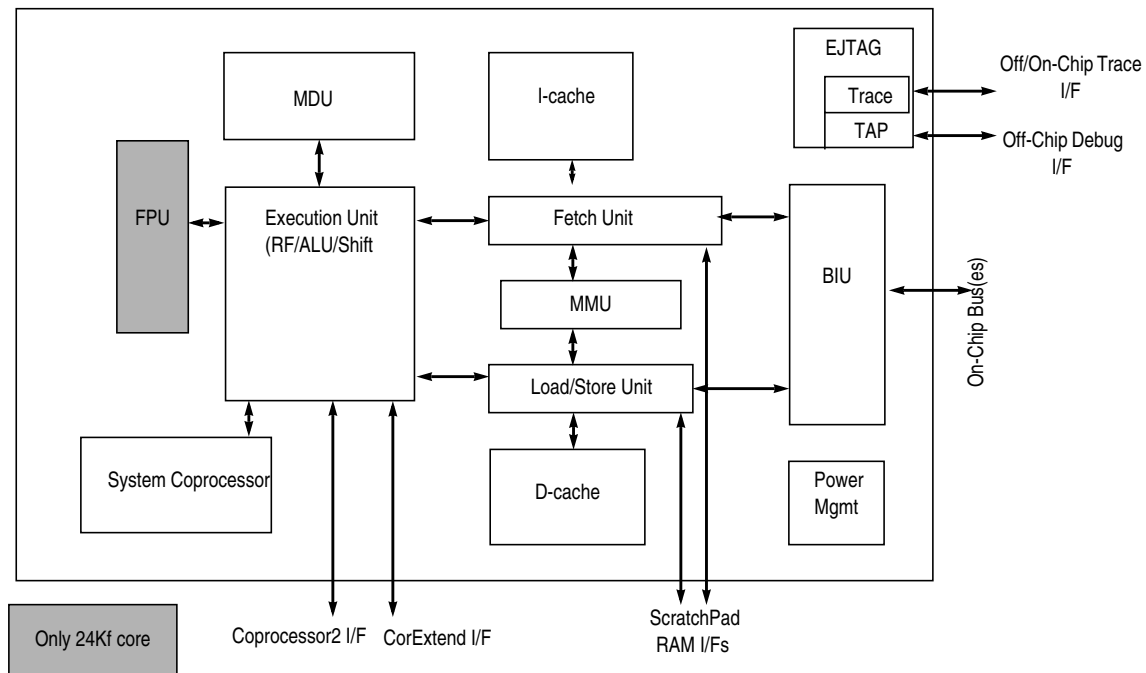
MDU

I-cache

EJTAG

Trace

TAP

Off/On-Chip Trace I/F

Off-Chip Debug I/F

FPU

Execution Unit (RF/ALU/Shift

Fetch Unit

BIU

On-Chip Bus(es)

MMU

Load/Store Unit

System Coprocessor

D-cache

Power Mgmt

Only 24Kf core

Coprocessor2 I/F

CorExtend I/F

ScratchPad RAM I/Fs